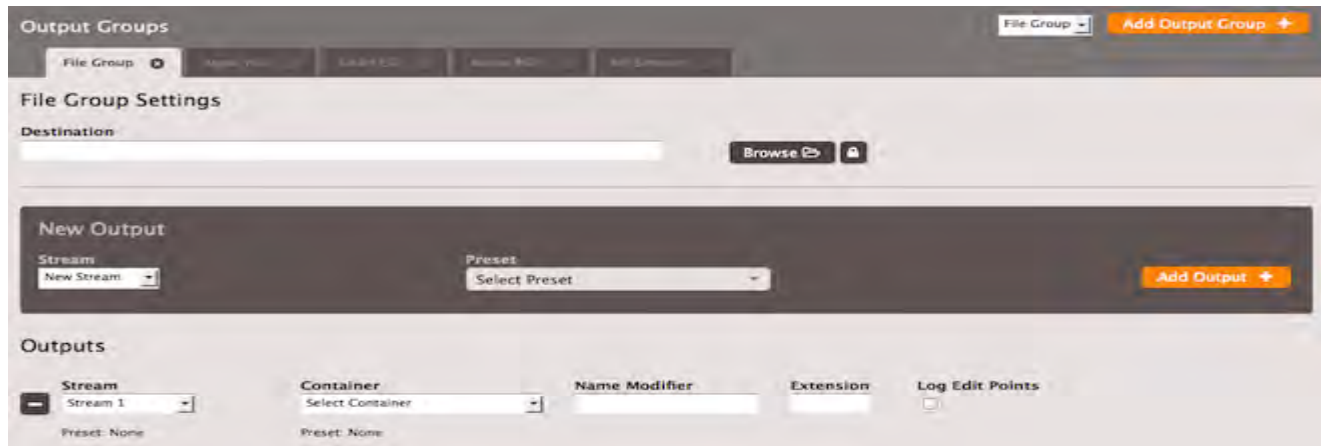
Output Groups

File Group

Add Output Group +

File Group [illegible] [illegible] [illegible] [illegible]

File Group Settings

Destination

Browse

New Output

Stream

New Stream

Preset

Select Preset

Add Output +

Outputs

| Stream | Container | Name Modifier | Extension | Log Edit Points |
|---|---|---|---|---|
| Stream 1 | Select Container | | | |
| Preset: None | Preset: None | | | |